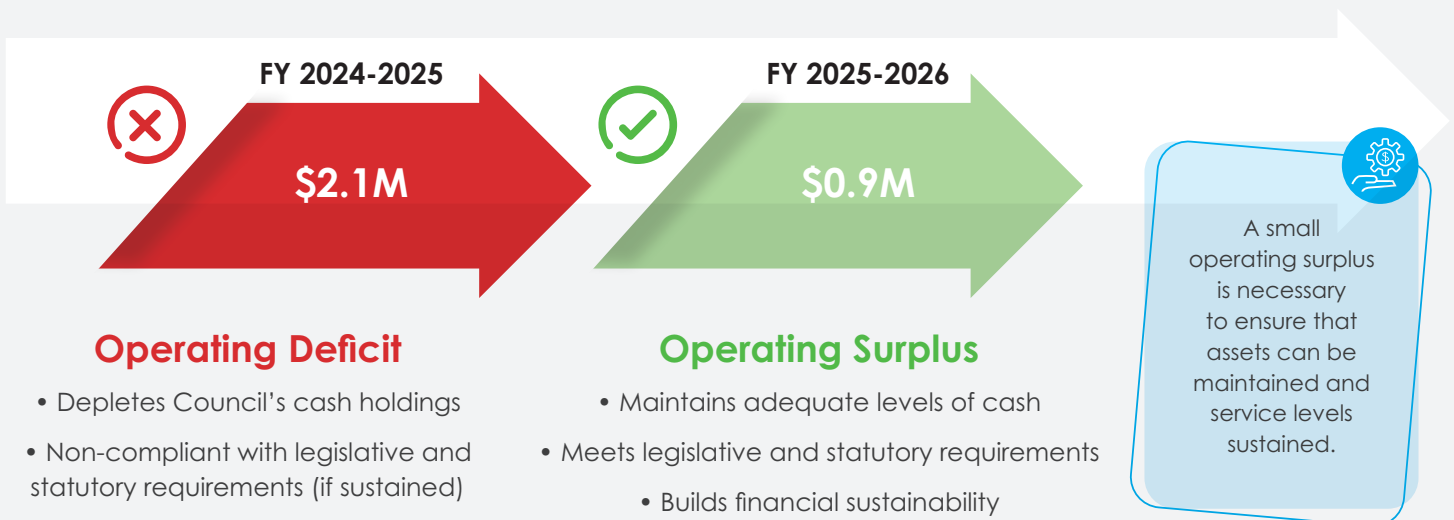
FY 2024-2025

$2.1M

Operating Deficit

• Depletes Council's cash holdings

• Non-compliant with legislative and statutory requirements (if sustained)

FY 2025-2026

$0.9M

Operating Surplus

• Maintains adequate levels of cash

• Meets legislative and statutory requirements

• Builds financial sustainability

A small operating surplus is necessary to ensure that assets can be maintained and service levels sustained.